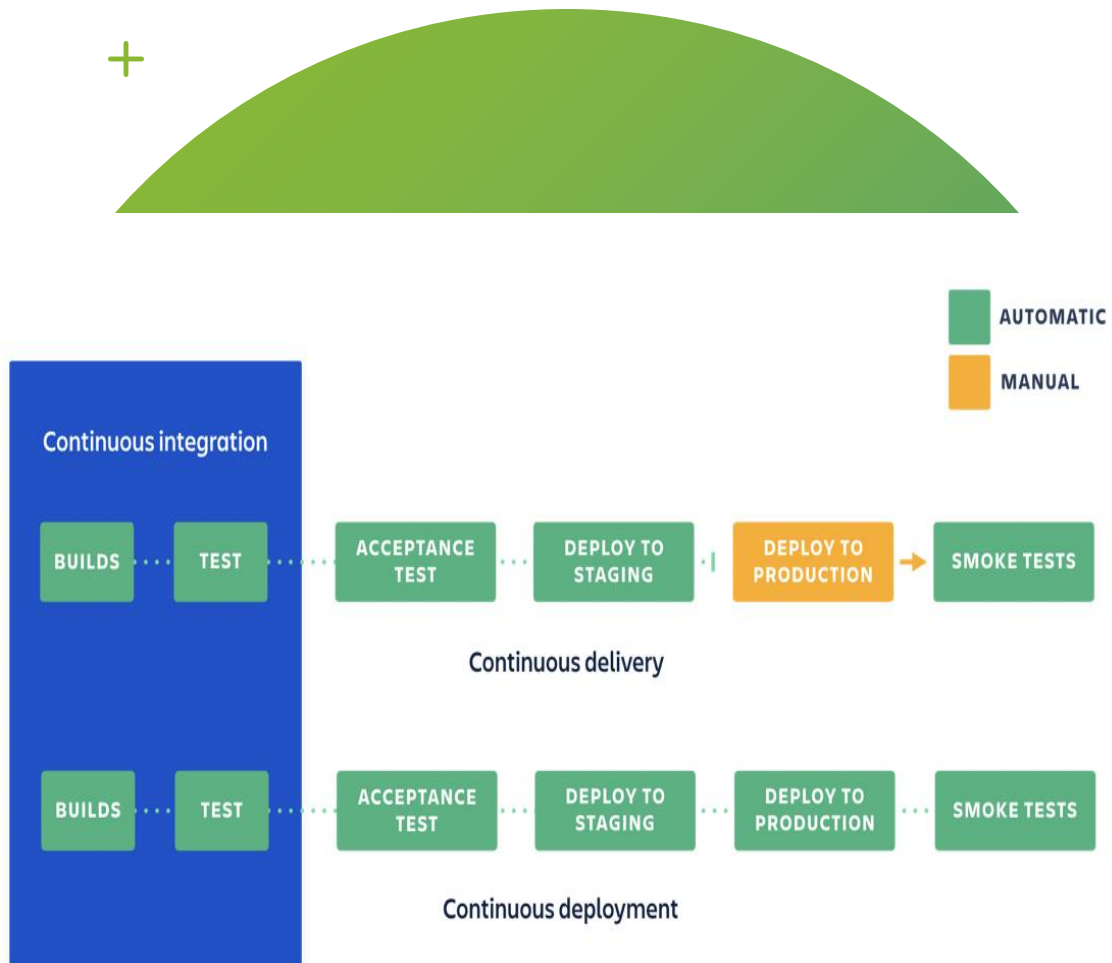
AUTOMATIC

MANUAL

Continuous integration

BUILDS

TEST

ACCEPTANCE TEST

DEPLOY TO STAGING

DEPLOY TO PRODUCTION

SMOKE TESTS

Continuous delivery

BUILDS

TEST

ACCEPTANCE TEST

DEPLOY TO STAGING

DEPLOY TO PRODUCTION

SMOKE TESTS

Continuous deployment